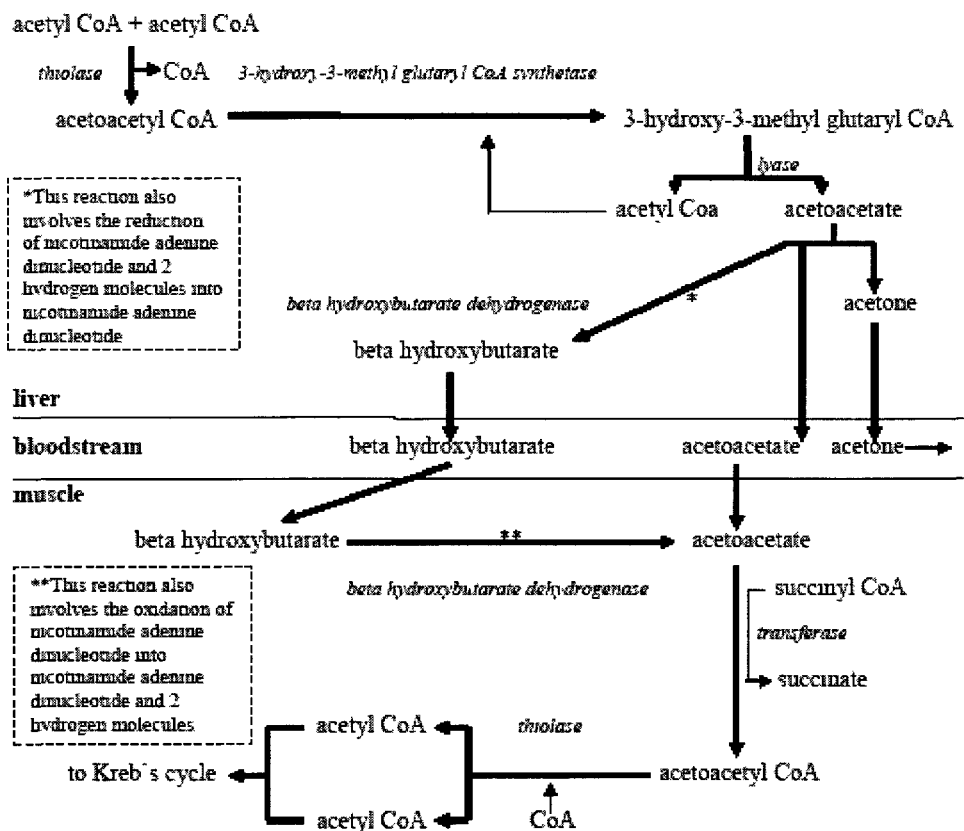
acetyl CoA + acetyl CoA

thiolase

CoA

3-hydroxy-3-methyl glutaryl CoA synthetase

acetoacetyl CoA

3-hydroxy-3-methyl glutaryl CoA

lyase

*This reaction also involves the reduction of nicotinamide adenine dinucleotide and 2 hydrogen molecules into nicotinamide adenine dinucleotide

acetyl Coa

acetoacetate

beta hydroxybutarate dehydrogenase

*

acetone

beta hydroxybutarate

liver

bloodstream

beta hydroxybutarate

acetoacetate

acetone

muscle

beta hydroxybutarate

**

acetoacetate

beta hydroxybutarate dehydrogenase

**This reaction also involves the oxidation of nicotinamide adenine dinucleotide into nicotinamide adenine dinucleotide and 2 hydrogen molecules

succinyl CoA

transferase

succinate

acetyl CoA

thiolase

to Kreb`s cycle

acetoacetyl CoA

acetyl CoA

CoA